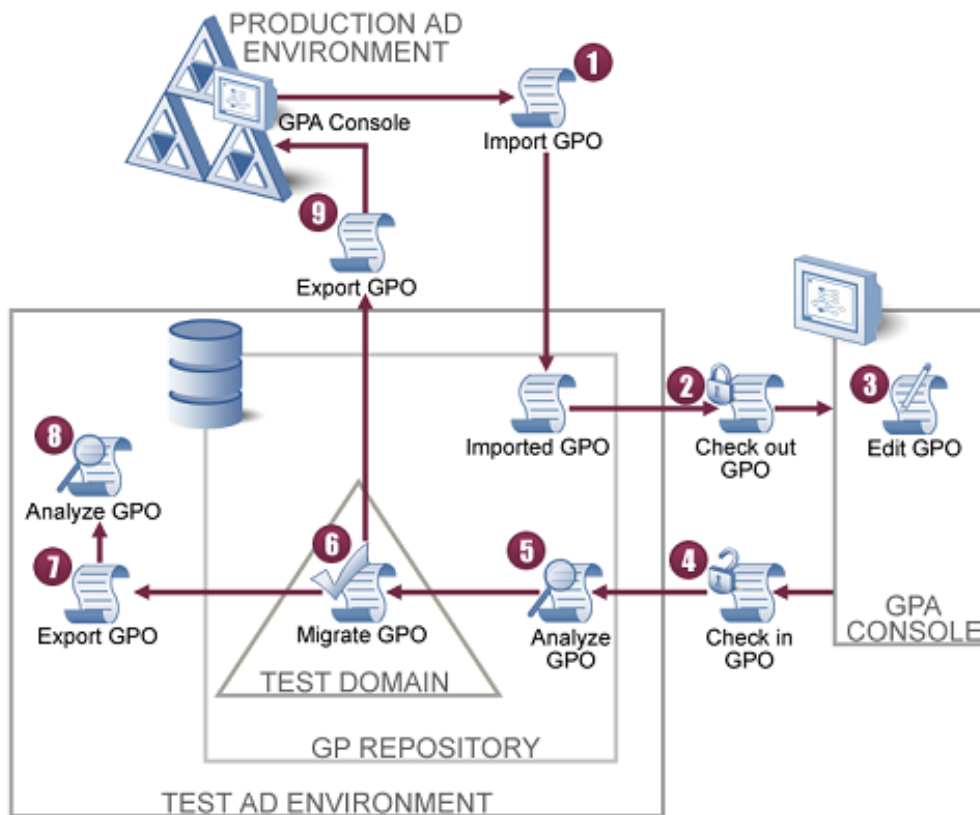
PRODUCTION AD ENVIRONMENT

GPA Console

1

Import GPO

9

Export GPO

2

Imported GPO

Check out GPO

3

Edit GPO

8

Analyze GPO

7

Export GPO

6

Migrate GPO

5

Analyze GPO

4

Check in GPO

GPA CONSOLE

TEST DOMAIN

GP REPOSITORY

TEST AD ENVIRONMENT